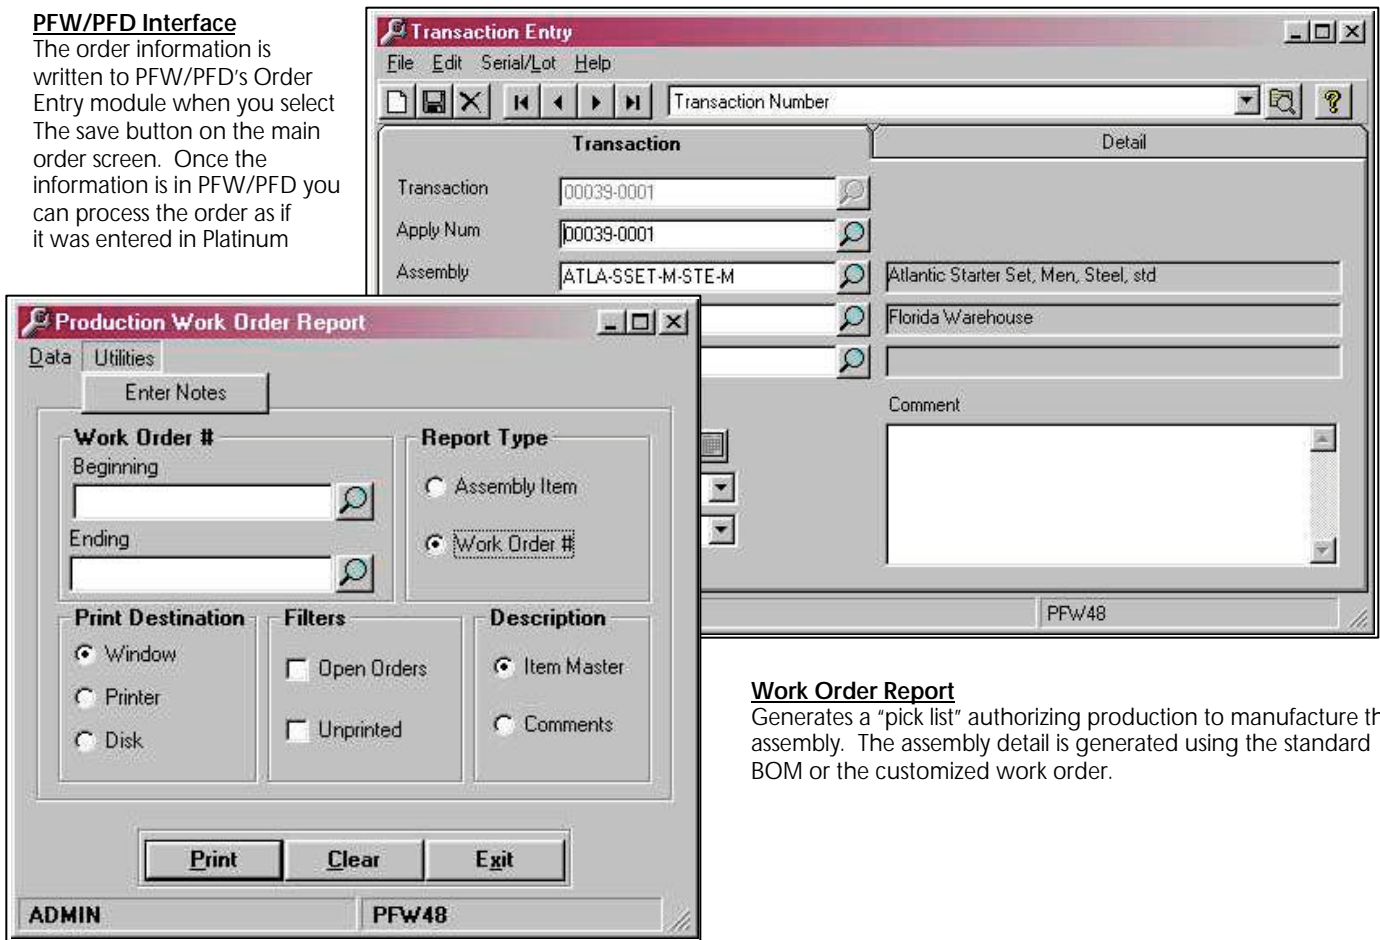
PFW/PFD Interface
The order information is written to PFW/PFD's Order Entry module when you select The save button on the main order screen. Once the information is in PFW/PFD you can process the order as if it was entered in Platinum

Transaction Entry
File Edit Serial/Lot Help
Transaction Number
Transaction
Detail
Transaction 00039-0001
Apply Num 00039-0001
Assembly ATLA-SSET-M-STE-M
Atlantic Starter Set, Men, Steel, std
Florida Warehouse
Comment
PFW48

Production Work Order Report
Data Utilities
Enter Notes
Work Order #
Beginning
Ending
Report Type
Assembly Item
Work Order #
Print Destination
Window
Printer
Disk
Filters
Open Orders
Unprinted
Description
Item Master
Comments
Print Clear Exit
ADMIN PFW48

Work Order Report
Generates a "pick list" authorizing production to manufacture th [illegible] assembly. The assembly detail is generated using the standard BOM or the customized work order.